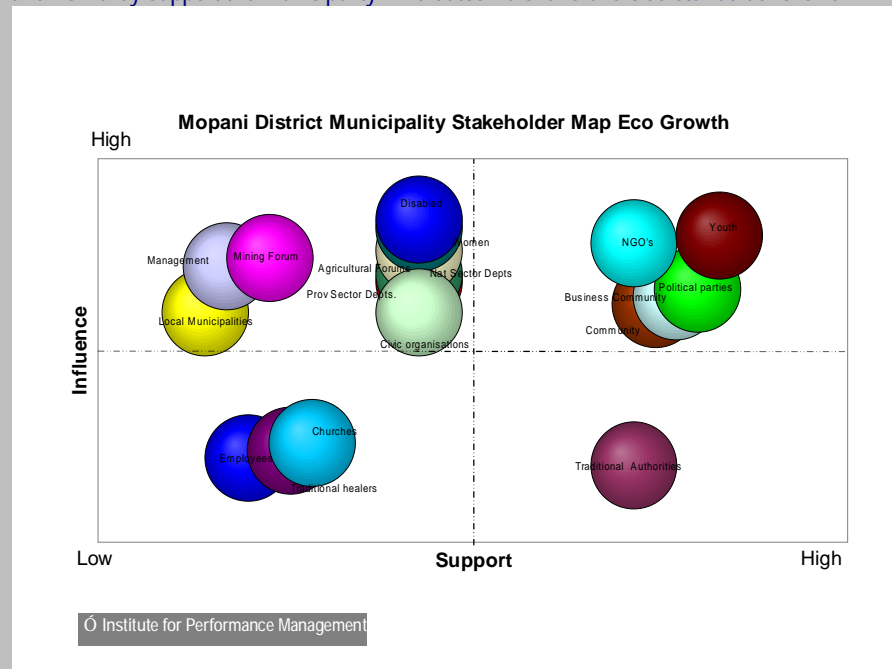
Mopani District Municipality Stakeholder Map Eco Growth

High

Influence

Disabled

Women

Agricultural Forums

Nat Sector Depts

Prov Sector Depts.

Civic organisations

Management

Mining Forum

Local Municipalities

NGO's

Youth

Political parties

Business Community

Community

Churches

Employees

Traditional healers

Traditional Authorities

Low

Support

High

Ó Institute for Performance Management